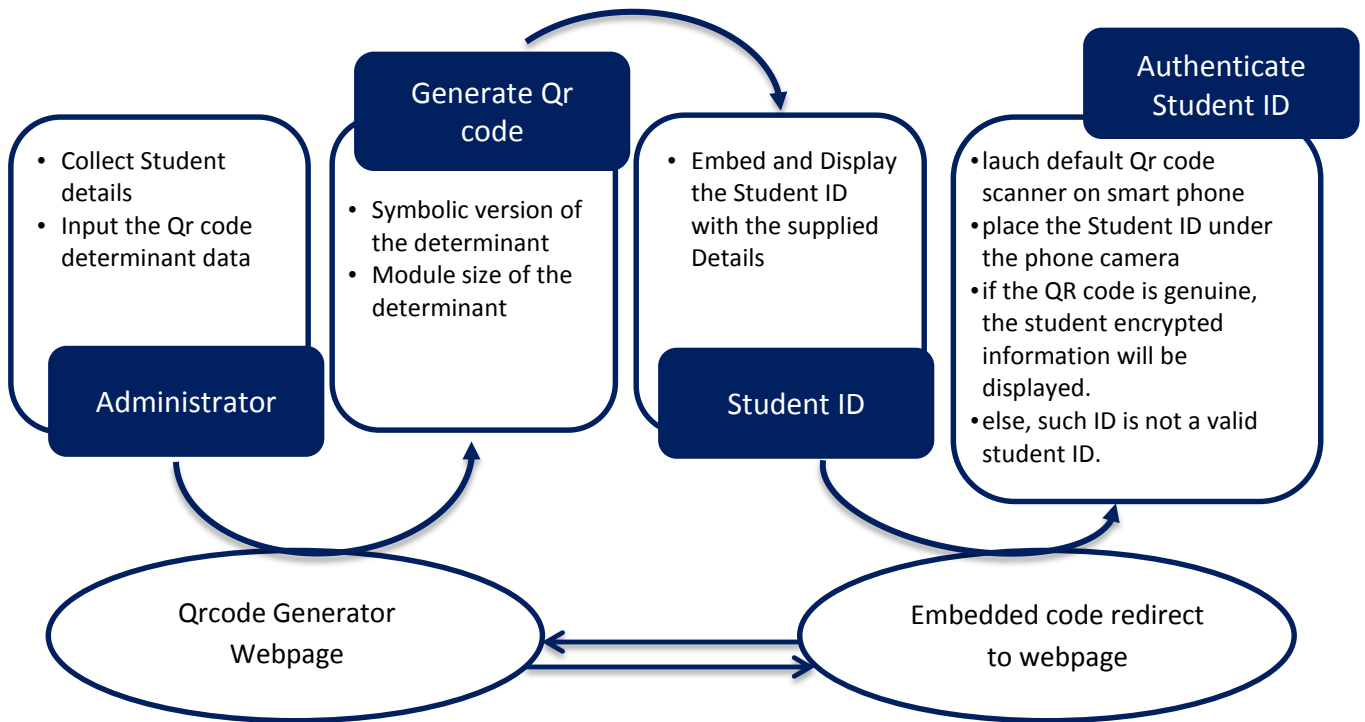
- Collect Student details
- Input the Qr code determinant data

Administrator

Generate Qr code

- Symbolic version of the determinant
- Module size of the determinant

- Embed and Display the Student ID with the supplied Details

Student ID

Authenticate Student ID

- lauch default Qr code scanner on smart phone
- place the Student ID under the phone camera
- if the QR code is genuine, the student encrypted information will be displayed.
- else, such ID is not a valid student ID.

Qrcode Generator Webpage

Embedded code redirect to webpage